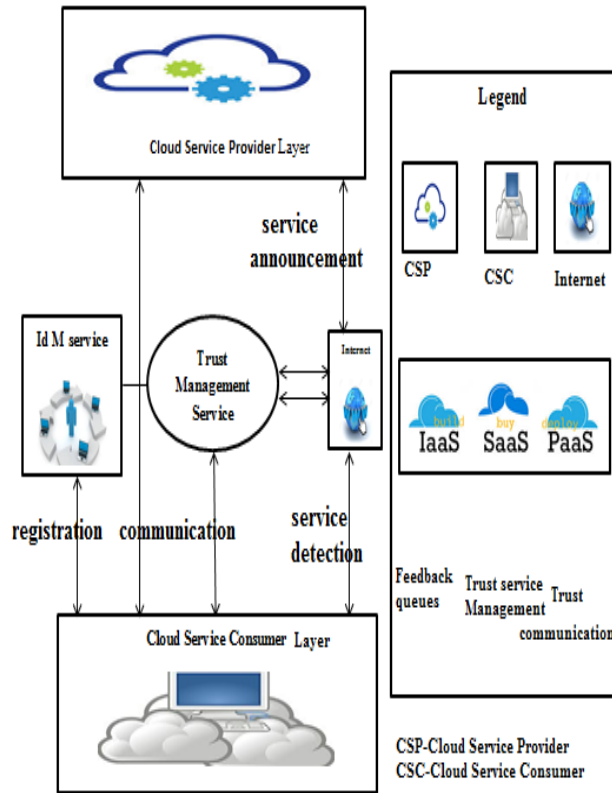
Cloud Service Provider Layer

service announcement

Id M service

Trust Management Service

Internet

registration

communication

service detection

Cloud Service Consumer Layer

Legend

CSP

CSC

Internet

build IaaS

buy SaaS

develop PaaS

Feedback queues

Trust service Management

Trust communication

CSP-Cloud Service Provider
CSC-Cloud Service Consumer